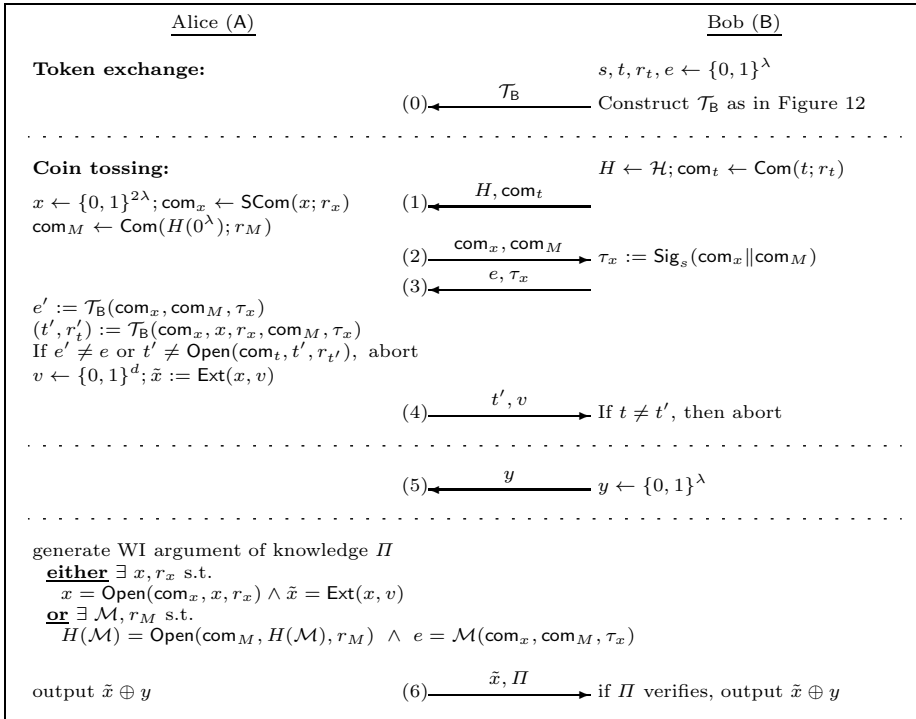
Alice (A) Bob (B)

**Token exchange:** $s, t, r_t, e \leftarrow \{0,1\}^\lambda$

(0) $\mathcal{T}_\mathsf{B}$ Construct $\mathcal{T}_\mathsf{B}$ as in Figure 12

**Coin tossing:** $H \leftarrow \mathcal{H}; \mathsf{com}_t \leftarrow \mathsf{Com}(t; r_t)$

$x \leftarrow \{0,1\}^{2\lambda}; \mathsf{com}_x \leftarrow \mathsf{SCom}(x; r_x)$
$\mathsf{com}_M \leftarrow \mathsf{Com}(H(0^\lambda); r_M)$

(1) $H, \mathsf{com}_t$

(2) $\mathsf{com}_x, \mathsf{com}_M$ $\tau_x := \mathsf{Sig}_s(\mathsf{com}_x \| \mathsf{com}_M)$

(3) $e, \tau_x$

$e' := \mathcal{T}_\mathsf{B}(\mathsf{com}_x, \mathsf{com}_M, \tau_x)$
$(t', r'_t) := \mathcal{T}_\mathsf{B}(\mathsf{com}_x, x, r_x, \mathsf{com}_M, \tau_x)$
If $e' \neq e$ or $t' \neq \mathsf{Open}(\mathsf{com}_t, t', r_{t'})$, abort
$v \leftarrow \{0,1\}^d; \tilde{x} := \mathsf{Ext}(x, v)$

(4) $t', v$ If $t \neq t'$, then abort

(5) $y$ $y \leftarrow \{0,1\}^\lambda$

generate WI argument of knowledge $\Pi$
**either** $\exists\, x, r_x$ s.t.
$x = \mathsf{Open}(\mathsf{com}_x, x, r_x) \wedge \tilde{x} = \mathsf{Ext}(x, v)$
**or** $\exists\, \mathcal{M}, r_M$ s.t.
$H(\mathcal{M}) = \mathsf{Open}(\mathsf{com}_M, H(\mathcal{M}), r_M) \;\wedge\; e = \mathcal{M}(\mathsf{com}_x, \mathsf{com}_M, \tau_x)$

output $\tilde{x} \oplus y$

(6) $\tilde{x}, \Pi$ if $\Pi$ verifies, output $\tilde{x} \oplus y$